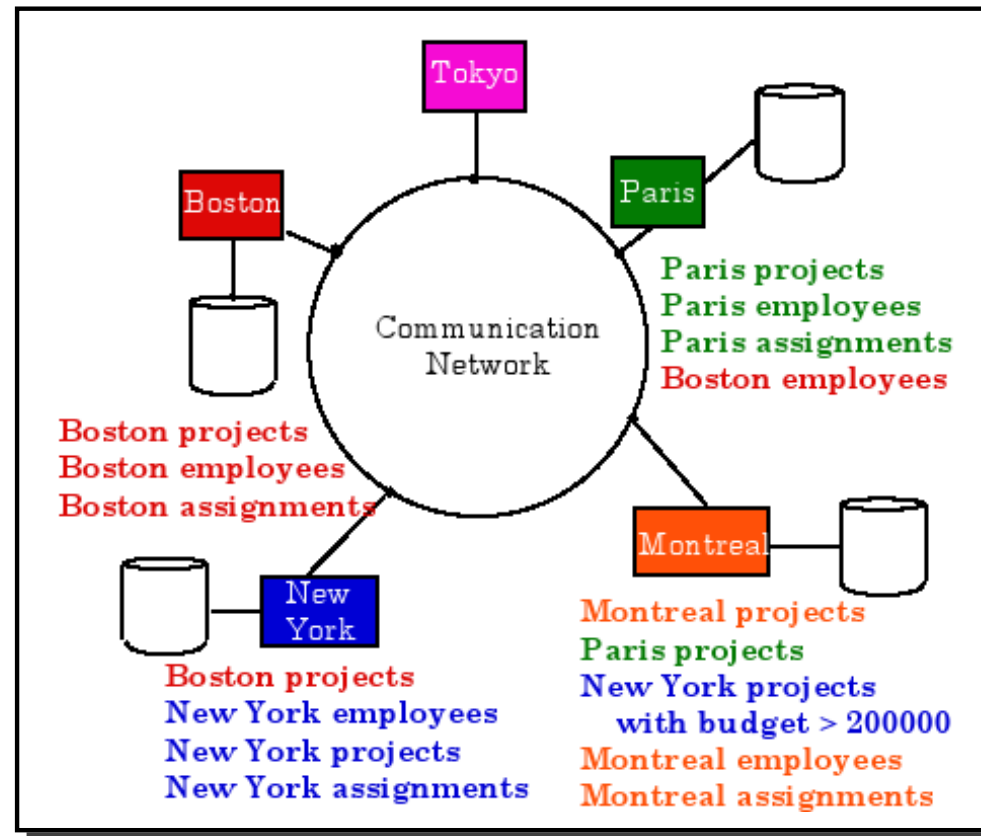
Tokyo

Boston

Paris

Communication Network

Paris projects
Paris employees
Paris assignments
Boston employees

Boston projects
Boston employees
Boston assignments

Montreal

New York

Montreal projects
Paris projects
New York projects with budget > 200000
Montreal employees
Montreal assignments

Boston projects
New York employees
New York projects
New York assignments